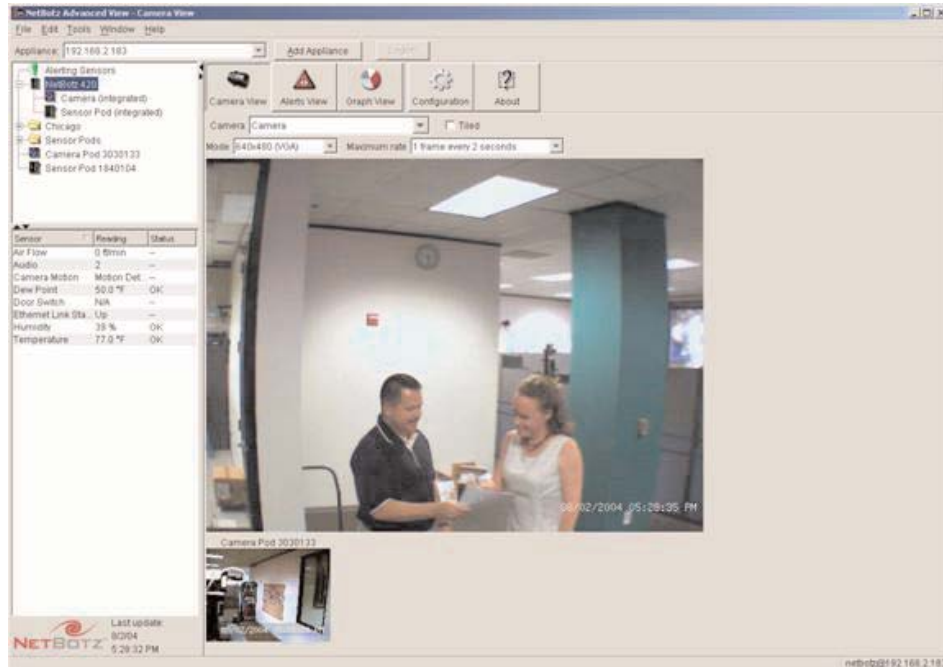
NetBotz Advanced View - Camera View

File Edit Tools Window Help

Appliance: 192.168.2.183 Add Appliance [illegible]

Alerting Sensors
NetBotz 420
Camera (integrated)
Sensor Pod (integrated)
Chicago
Sensor Pods
Camera Pod 3030133
Sensor Pod 1840104

| Sensor | Reading | Status |
|---|---|---|
| Air Flow | 0 ft/min | -- |
| Audio | 2 | -- |
| Camera Motion | Motion Det... | -- |
| Dew Point | 50.0 °F | OK |
| Door Switch | N/A | -- |
| Ethernet Link Sta... | Up | -- |
| Humidity | 35 % | OK |
| Temperature | 77.0 °F | OK |

Camera View Alerts View Graph View Configuration About

Camera Camera Tiled

Mode 640x480 (VGA) Maximum rate 1 frame every 2 seconds

08/02/2004 05:28:35 PM

Camera Pod 3030133

NETBOTZ Last update: 8/2/04 5:28:32 PM

netbotz@192.168.2.18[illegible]